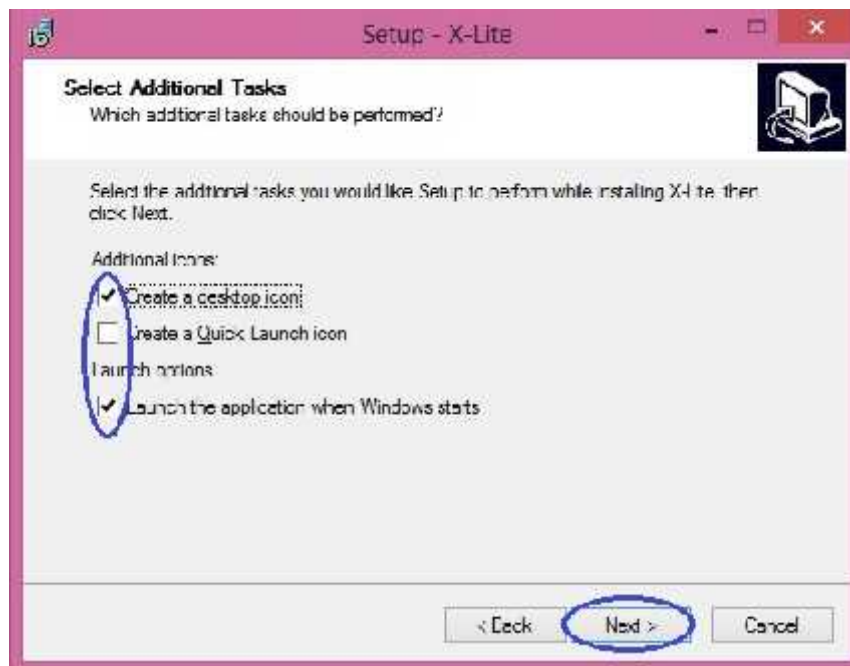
Setup - X-Lite

Select Additional Tasks
Which additional tasks should be performed?

Select the additional tasks you would like Setup to perform while installing X-Lite, then click Next.

Additional icons:

Create a desktop icon

Create a Quick Launch icon

Launch options

Launch the application when Windows starts

< Back

Next >

Cancel